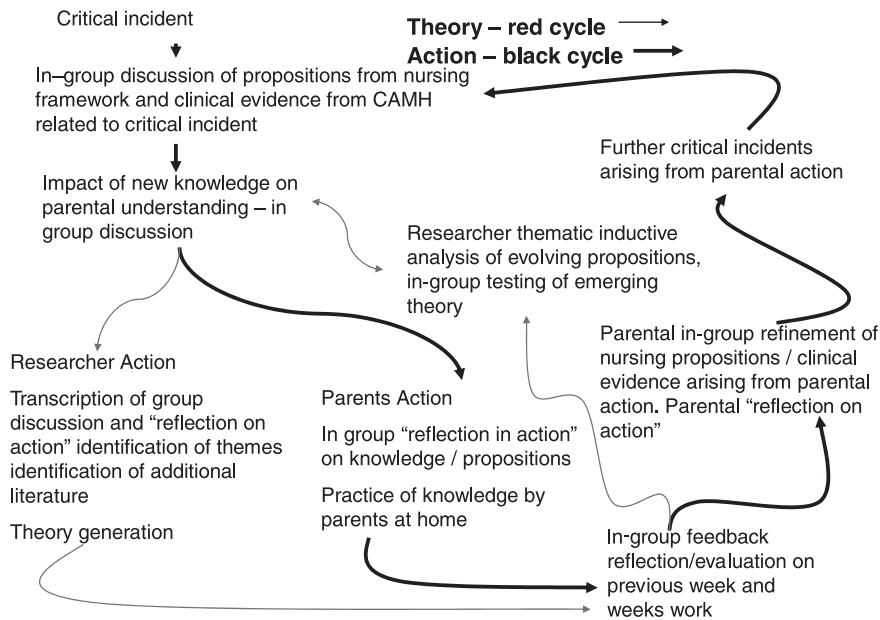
Theory – red cycle

Action – black cycle

Critical incident

In–group discussion of propositions from nursing framework and clinical evidence from CAMH related to critical incident

Further critical incidents arising from parental action

Impact of new knowledge on parental understanding – in group discussion

Researcher thematic inductive analysis of evolving propositions, in-group testing of emerging theory

Parental in-group refinement of nursing propositions / clinical evidence arising from parental action. Parental "reflection on action"

Researcher Action

Transcription of group discussion and "reflection on action" identification of themes identification of additional literature

Theory generation

Parents Action

In group "reflection in action" on knowledge / propositions

Practice of knowledge by parents at home

In-group feedback reflection/evaluation on previous week and weeks work